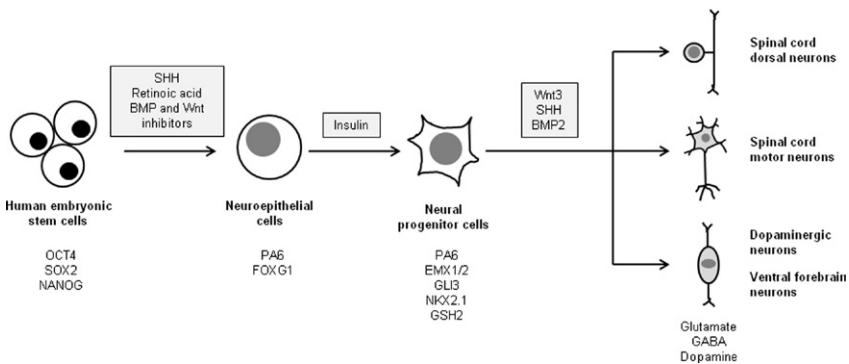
SHH
Retinoic acid
BMP and Wnt
inhibitors

Insulin

Wnt3
SHH
BMP2

Spinal cord
dorsal neurons

Spinal cord
motor neurons

Dopaminergic
neurons

Ventral forebrain
neurons

Human embryonic
stem cells

OCT4
SOX2
NANOG

Neuroepithelial
cells

PA6
FOXG1

Neural
progenitor cells

PA6
EMX1/2
GLI3
NKX2.1
GSH2

Glutamate
GABA
Dopamine